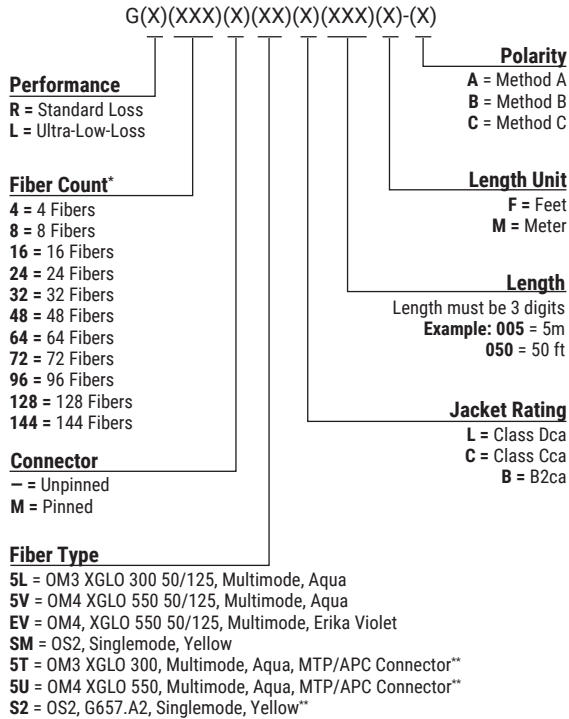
G(X)(XXX)(X)(XX)(X)(XXX)(X)-(X)

**Performance**
**R =** Standard Loss
**L =** Ultra-Low-Loss

**Fiber Count***
**4 =** 4 Fibers
**8 =** 8 Fibers
**16 =** 16 Fibers
**24 =** 24 Fibers
**32 =** 32 Fibers
**48 =** 48 Fibers
**64 =** 64 Fibers
**72 =** 72 Fibers
**96 =** 96 Fibers
**128 =** 128 Fibers
**144 =** 144 Fibers

**Connector**
**– =** Unpinned
**M =** Pinned

**Fiber Type**
**5L** = OM3 XGLO 300 50/125, Multimode, Aqua
**5V** = OM4 XGLO 550 50/125, Multimode, Aqua
**EV** = OM4, XGLO 550 50/125, Multimode, Erika Violet
**SM** = OS2, Singlemode, Yellow
**5T** = OM3 XGLO 300, Multimode, Aqua, MTP/APC Connector**
**5U** = OM4 XGLO 550, Multimode, Aqua, MTP/APC Connector**
**S2** = OS2, G657.A2, Singlemode, Yellow**

**Polarity**
**A** = Method A
**B** = Method B
**C** = Method C

**Length Unit**
**F =** Feet
**M =** Meter

**Length**
Length must be 3 digits
**Example: 005** = 5m
**050** = 50 ft

**Jacket Rating**
**L =** Class Dca
**C =** Class Cca
**B =** B2ca